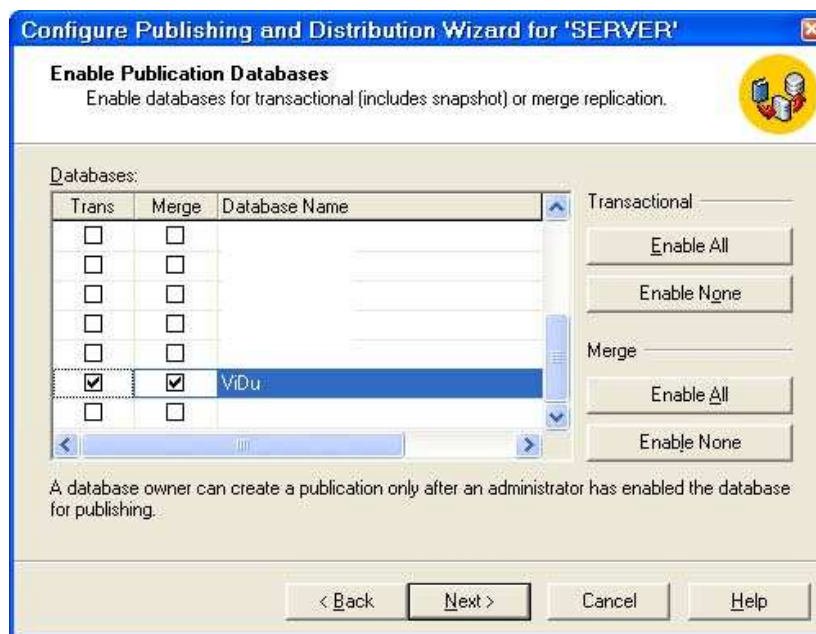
Configure Publishing and Distribution Wizard for 'SERVER'

Enable Publication Databases

Enable databases for transactional (includes snapshot) or merge replication.

Databases:

| Trans | Merge | Database Name |
|---|---|---|
| ☐ | ☐ | |
| ☐ | ☐ | |
| ☐ | ☐ | |
| ☐ | ☐ | |
| ☐ | ☐ | |
| ☑ | ☑ | ViDu |
| ☐ | ☐ | |

Transactional

Enable All

Enable None

Merge

Enable All

Enable None

A database owner can create a publication only after an administrator has enabled the database for publishing.

< Back

Next >

Cancel

Help